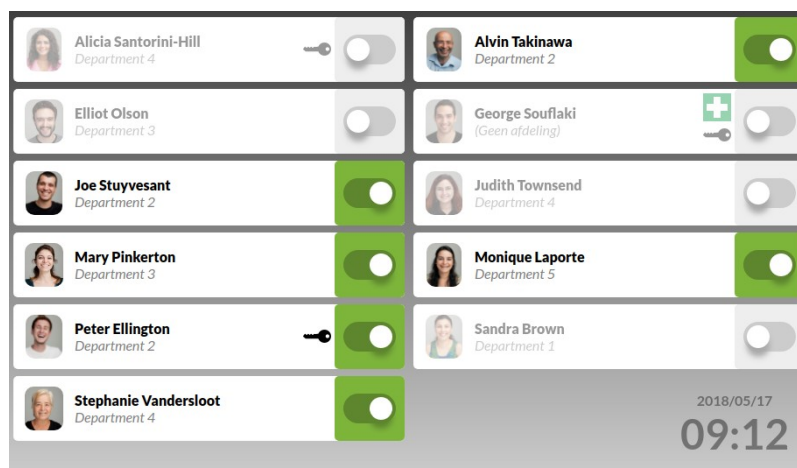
Alicia Santorini-Hill
Department 4

Elliot Olson
Department 3

Joe Stuyvesant
Department 2

Mary Pinkerton
Department 3

Peter Ellington
Department 2

Stephanie Vandersloot
Department 4

Alvin Takinawa
Department 2

George Souflaki
(Geen afdeling)

Judith Townsend
Department 4

Monique Laporte
Department 5

Sandra Brown
Department 1

2018/05/17
09:12